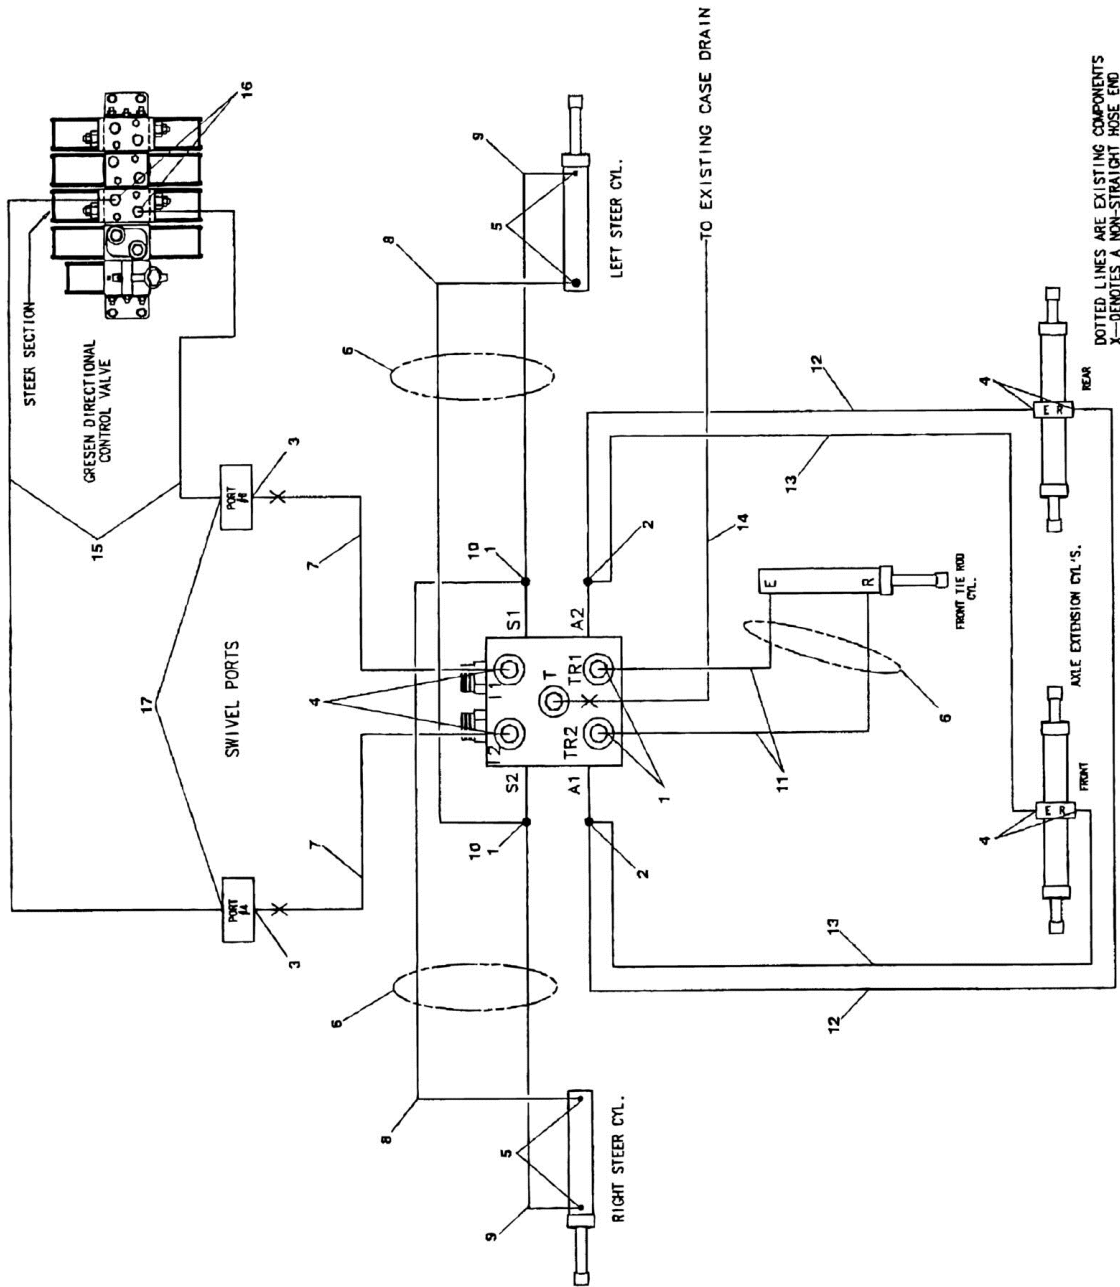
16
STEER SECTION
GRESEN DIRECTIONAL CONTROL VALVE
9
5
LEFT STEER CYL.
8
TO EXISTING CASE DRAIN
DOTTED LINES ARE EXISTING COMPONENTS
X—DENOTES A NON-STRAIGHT HOSE END
6
12
4
REAR
E R
13
3
PORT #4
15
7
10
1
2
14
S1
A2
E
R
FRONT TIE ROD CYL.
SWIVEL PORTS
17
4
L
T
TR1
I1
I2
TR2
6
AXLE EXTENSION CYL'S.
S2
A1
1
11
FRONT
E R
4
10
1
2
7
PORT #4
3
13
6
12
8
5
RIGHT STEER CYL.
9